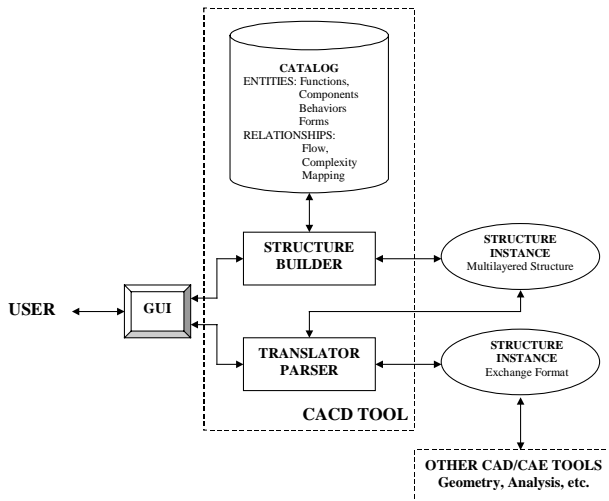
CATALOG
ENTITIES: Functions, Components Behaviors Forms
RELATIONSHIPS: Flow, Complexity Mapping

STRUCTURE BUILDER

STRUCTURE INSTANCE
Multilayered Structure

USER

GUI

TRANSLATOR PARSER

STRUCTURE INSTANCE
Exchange Format

CACD TOOL

OTHER CAD/CAE TOOLS
Geometry, Analysis, etc.